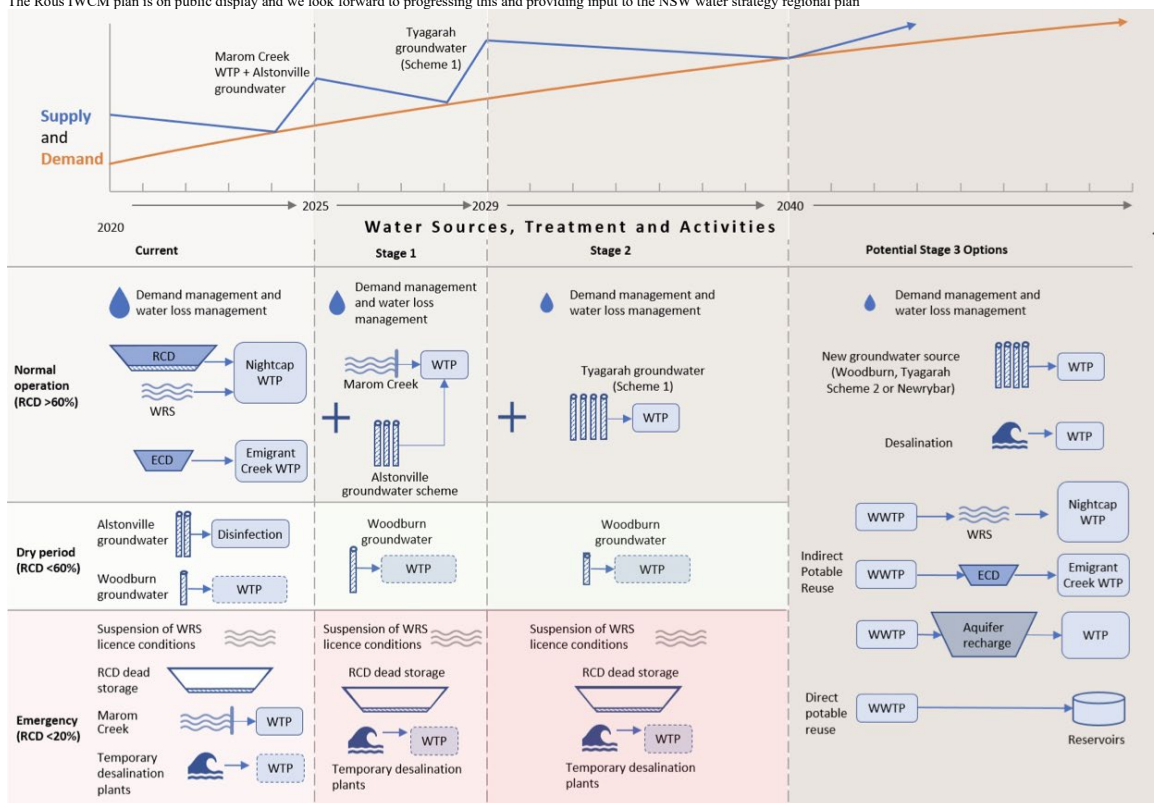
The Rous IWCM plan is on public display and we look forward to progressing this and providing input to the NSW water strategy regional plan

Supply and Demand

Marom Creek WTP + Alstonville groundwater

Tyagarah groundwater (Scheme 1)

2020

2025

2029

2040

Water Sources, Treatment and Activities

Current

Stage 1

Stage 2

Potential Stage 3 Options

Demand management and water loss management

Demand management and water loss management

Demand management and water loss management

Demand management and water loss management

Normal operation (RCD >60%)

RCD

Nightcap WTP

WRS

ECD

Emigrant Creek WTP

Marom Creek

WTP

Alstonville groundwater scheme

Tyagarah groundwater (Scheme 1)

WTP

New groundwater source (Woodburn, Tyagarah Scheme 2 or Newrybar)

WTP

Desalination

WTP

Dry period (RCD <60%)

Alstonville groundwater

Disinfection

Woodburn groundwater

WTP

Woodburn groundwater

WTP

Woodburn groundwater

WTP

Indirect Potable Reuse

WWTP

WRS

Nightcap WTP

WWTP

ECD

Emigrant Creek WTP

WWTP

Aquifer recharge

WTP

Emergency (RCD <20%)

Suspension of WRS licence conditions

RCD dead storage

Marom Creek

WTP

Temporary desalination plants

WTP

Suspension of WRS licence conditions

RCD dead storage

WTP

Temporary desalination plants

Suspension of WRS licence conditions

RCD dead storage

WTP

Temporary desalination plants

Direct potable reuse

WWTP

Reservoirs